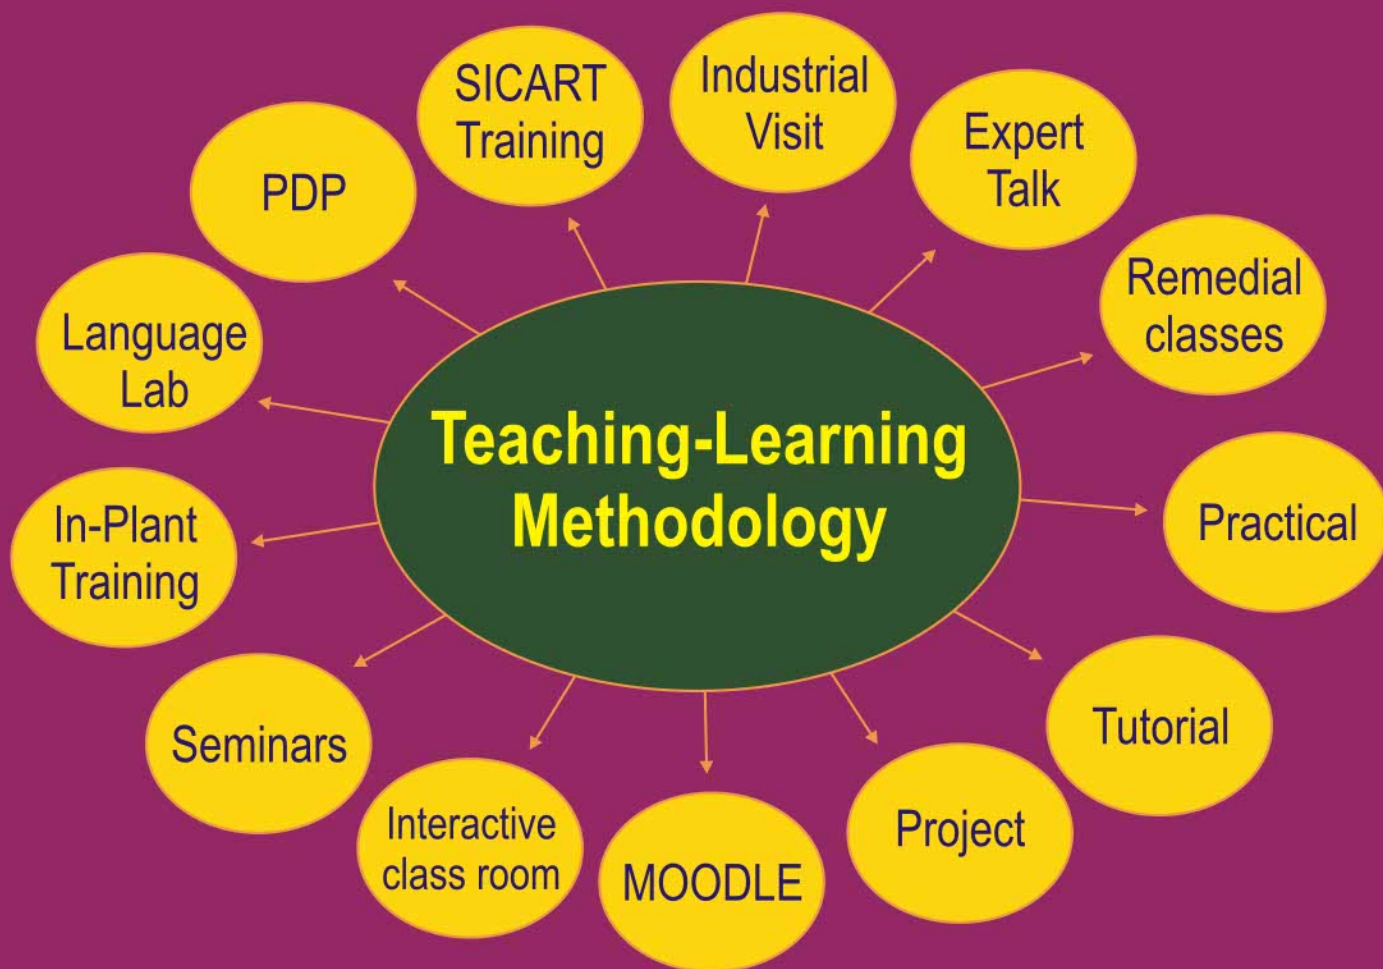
Teaching-Learning Methodology

SICART Training

Industrial Visit

Expert Talk

Remedial classes

Practical

Tutorial

Project

MOODLE

Interactive class room

Seminars

In-Plant Training

Language Lab

PDP